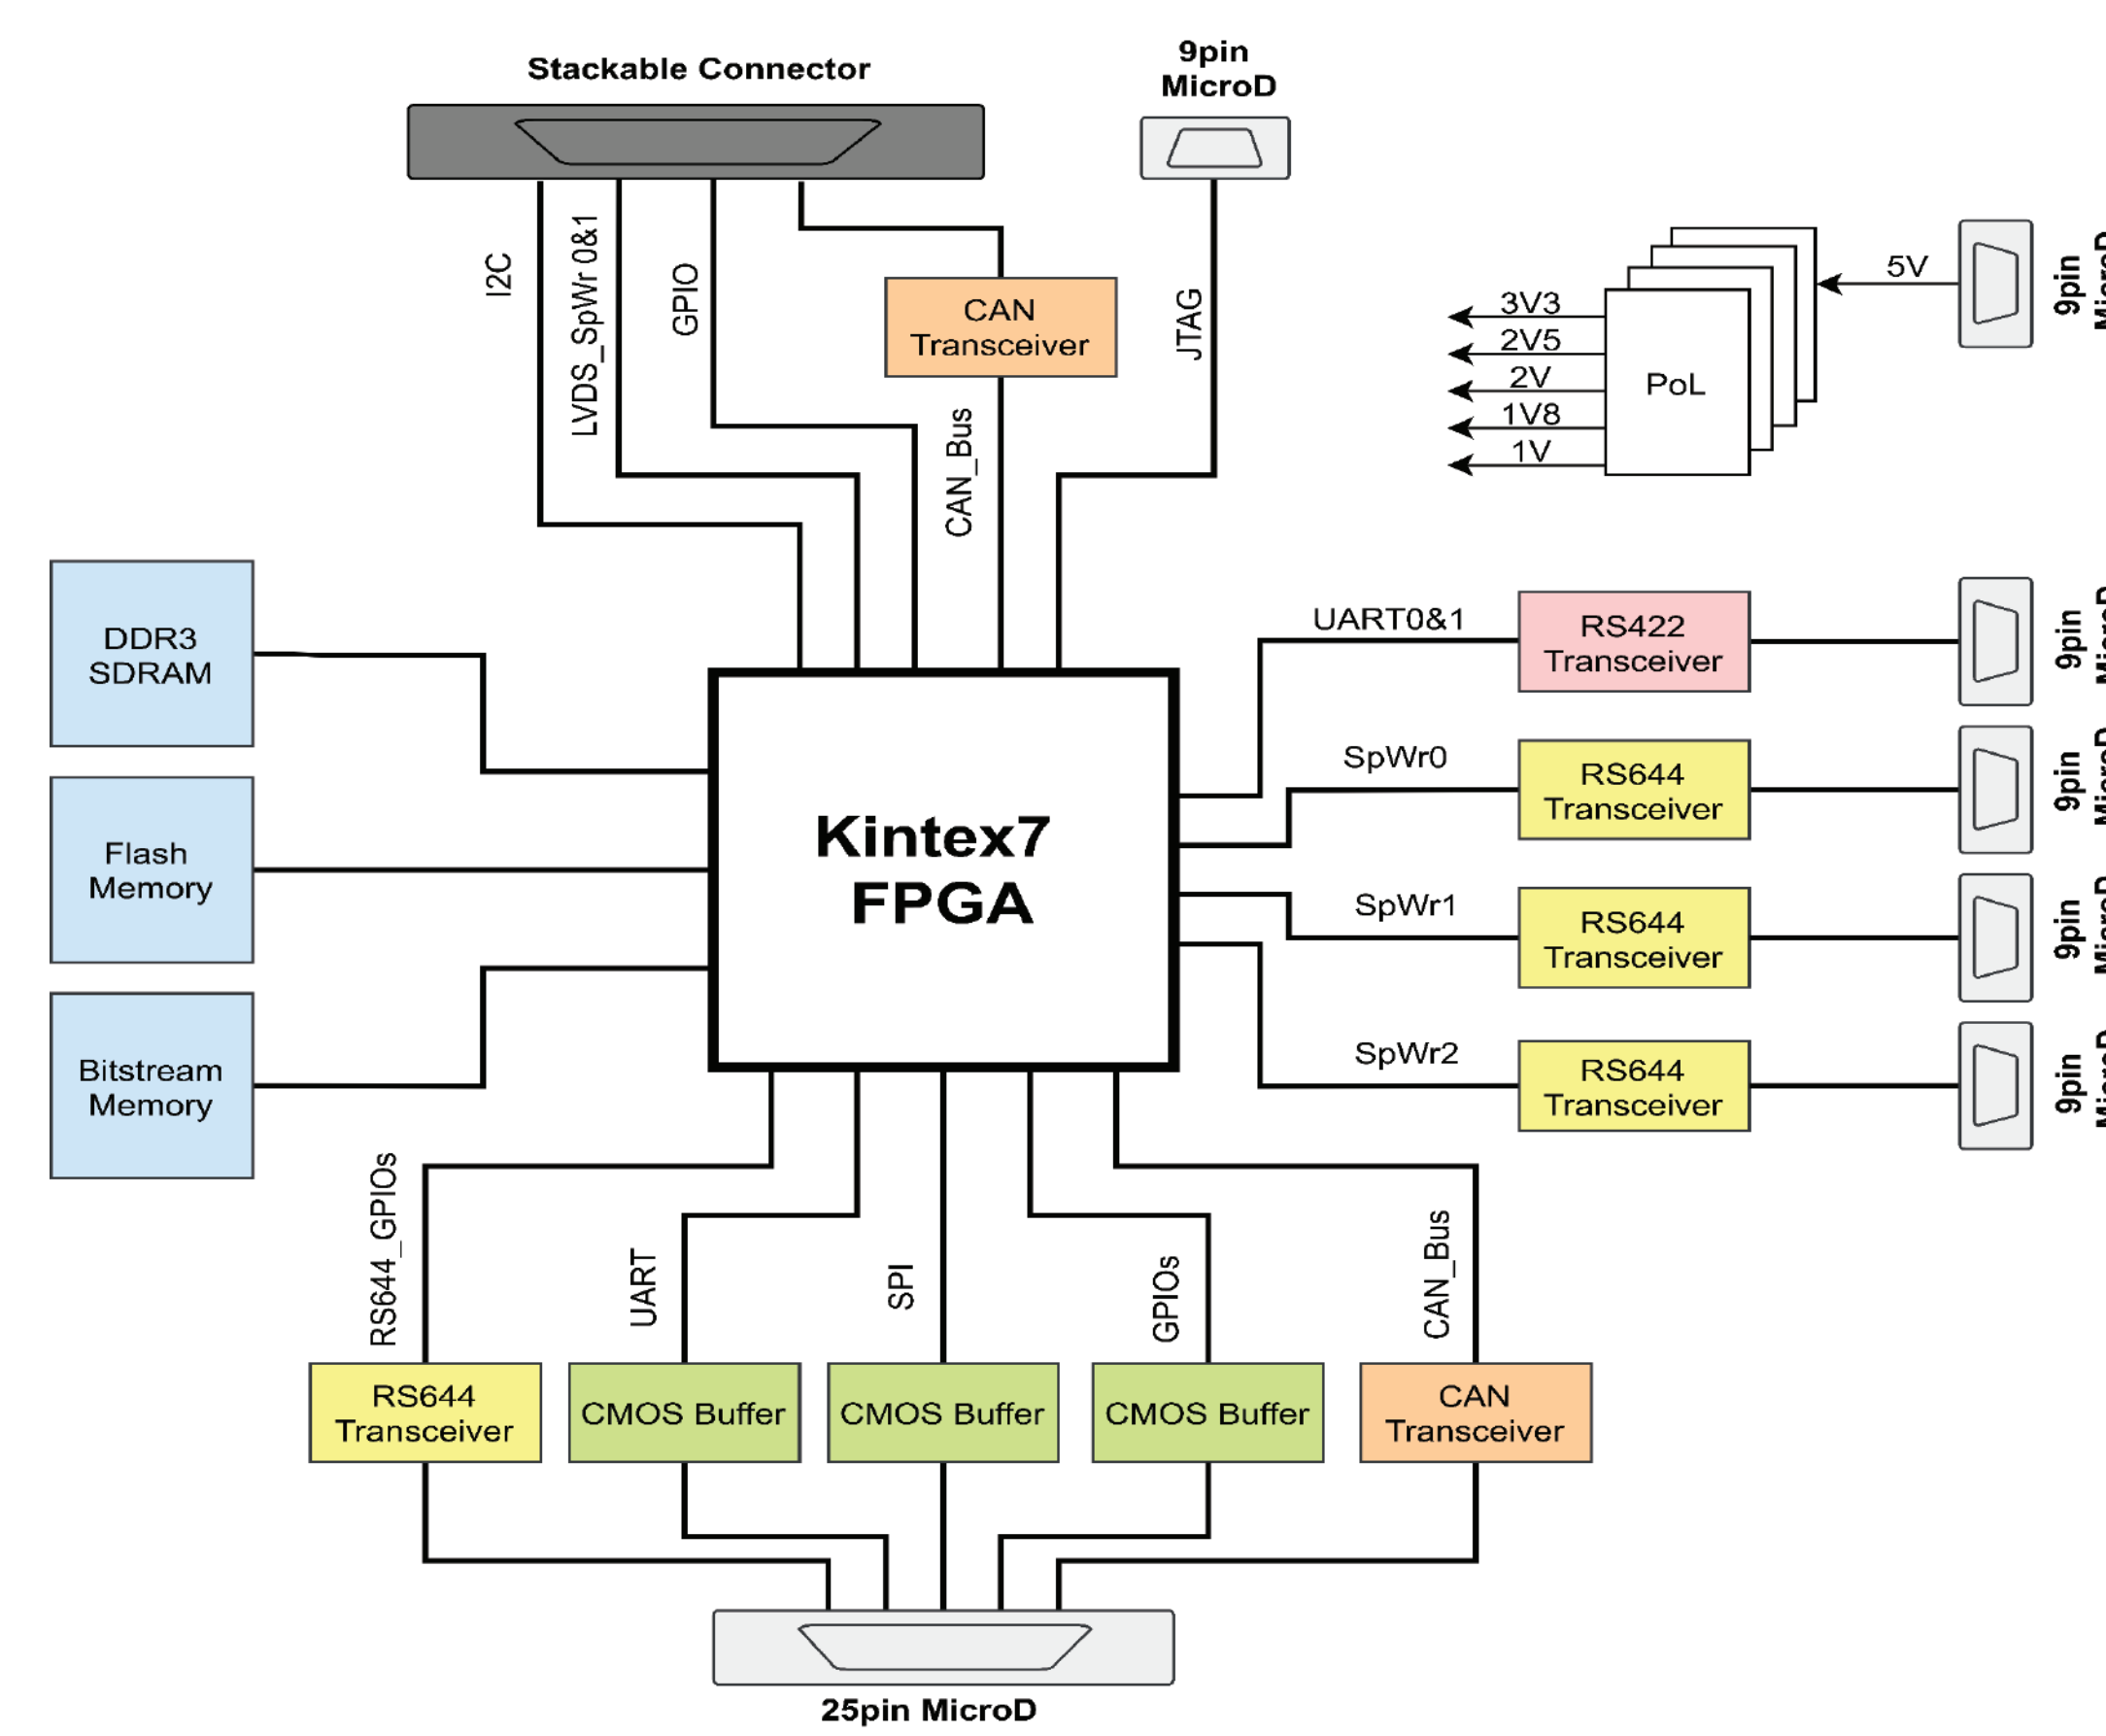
Stackable Connector

9pin MicroD

I2C

LVDS_SpWr 0&1

GPIO

CAN Transceiver

CAN_Bus

JTAG

3V3
2V5
2V
1V8
1V

PoL

5V

9pin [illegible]

DDR3 SDRAM

Flash Memory

Bitstream Memory

Kintex7 FPGA

UART0&1

RS422 Transceiver

9pin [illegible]

SpWr0

RS644 Transceiver

9pin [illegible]

SpWr1

RS644 Transceiver

9pin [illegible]

SpWr2

RS644 Transceiver

9pin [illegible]

RS644_GPIOs

UART

SPI

GPIOs

CAN_Bus

RS644 Transceiver

CMOS Buffer

CMOS Buffer

CMOS Buffer

CAN Transceiver

25pin MicroD